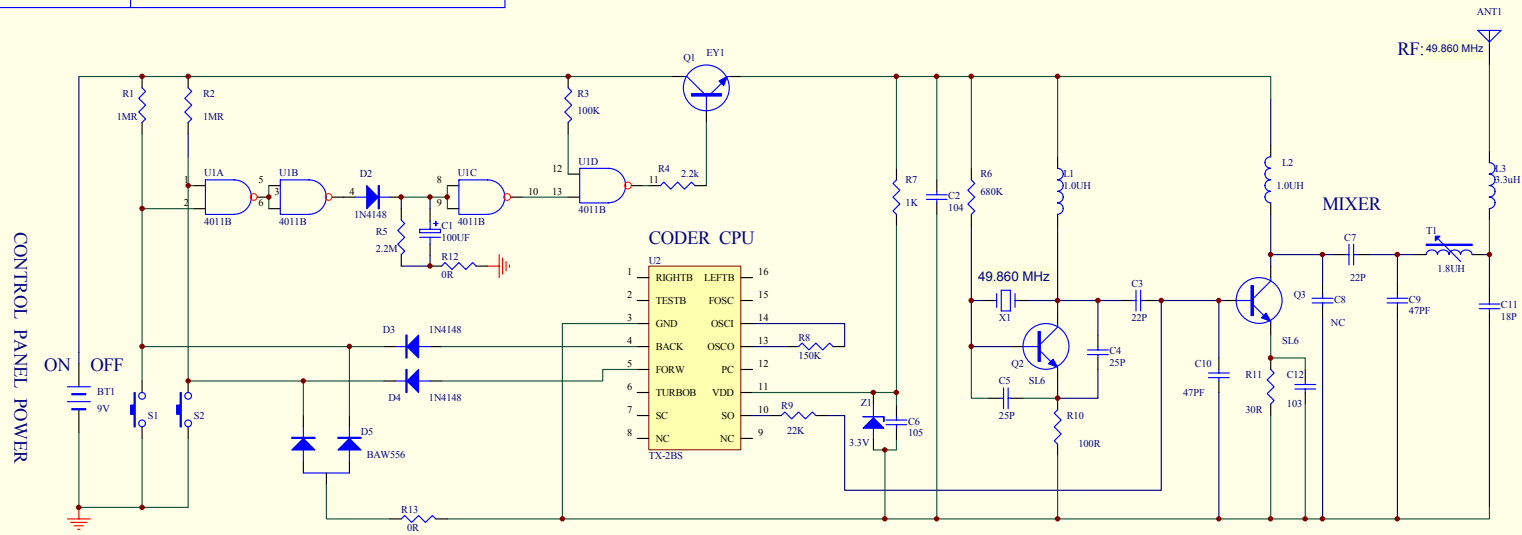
ANT1

RF: 49.860 MHz

Q1 EY1

R1 1MR
R2 1MR
R3 100K

U1A 1 2 3 4011B
U1B 5 6 4011B
4 D2 1N4148
U1C 8 9 4011B 10
13 U1D 12 4011B
R4 11 2.2k

R5 2.2M
C1 100UF
R12 0R

R7 1K
C2 104
R6 680K
L1 1.0UH
L2 1.0UH
L3 3.3uH

MIXER

CODER CPU

U2
| | | | |
|---|---|---|---|
| 1 | RIGHTB | LEFTB | 16 |
| 2 | TESTB | FOSC | 15 |
| 3 | GND | OSCI | 14 |
| 4 | BACK | OSCO | 13 |
| 5 | FORW | PC | 12 |
| 6 | TURBOB | VDD | 11 |
| 7 | SC | SO | 10 |
| 8 | NC | NC | 9 |

TX-2BS

R8 150K
R9 22K
Z1 3.3V
C6 105

49.860 MHz
X1
Q2 SL6
C3 22P
C4 25P
C5 25P
R10 100R

C7 22P
T1 1.8UH
Q3
C8 NC
C9 47PF
C11 18P
C10 47PF
SL6
R11 30R
C12 103

CONTROL PANEL POWER

ON OFF
BT1 9V
S1
S2

D3 1N4148
D4 1N4148
D5 BAW556

R13 0R